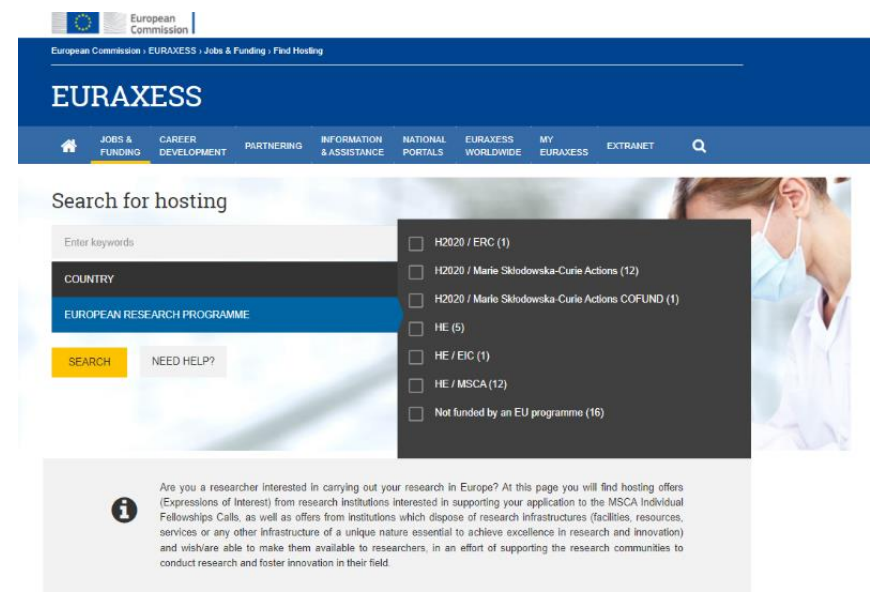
European Commission

European Commission › EURAXESS › Jobs & Funding › Find Hosting

EURAXESS

JOBS & FUNDING
CAREER DEVELOPMENT
PARTNERING
INFORMATION & ASSISTANCE
NATIONAL PORTALS
EURAXESS WORLDWIDE
MY EURAXESS
EXTRANET

Search for hosting

Enter keywords

COUNTRY

EUROPEAN RESEARCH PROGRAMME

SEARCH

NEED HELP?

H2020 / ERC (1)
H2020 / Marie Skłodowska-Curie Actions (12)
H2020 / Marie Skłodowska-Curie Actions COFUND (1)
HE (5)
HE / EIC (1)
HE / MSCA (12)
Not funded by an EU programme (16)

Are you a researcher interested in carrying out your research in Europe? At this page you will find hosting offers (Expressions of Interest) from research institutions interested in supporting your application to the MSCA Individual Fellowships Calls, as well as offers from institutions which dispose of research infrastructures (facilities, resources, services or any other infrastructure of a unique nature essential to achieve excellence in research and innovation) and wish/are able to make them available to researchers, in an effort of supporting the research communities to conduct research and foster innovation in their field.